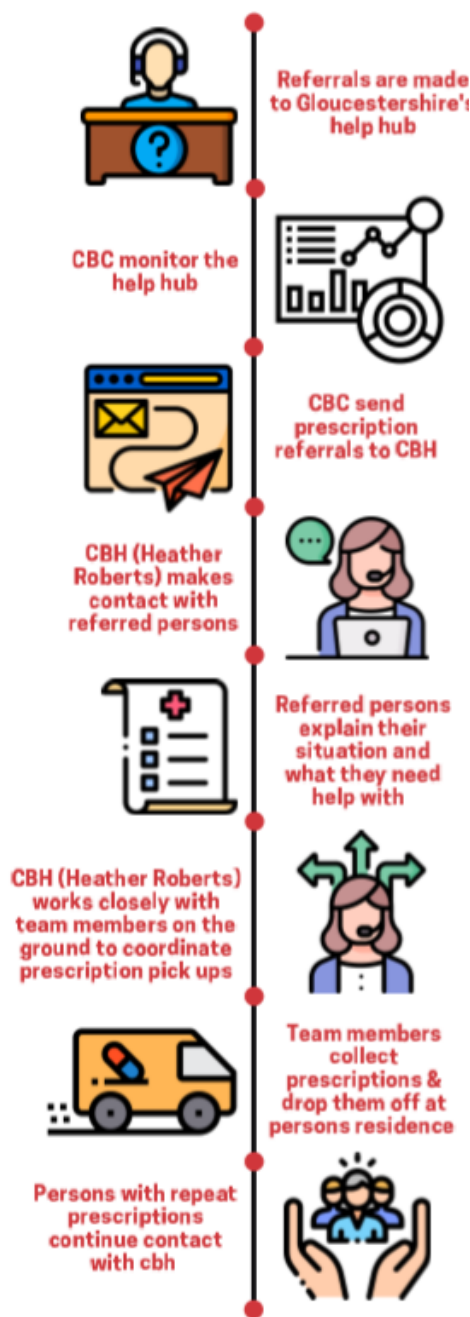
Referrals are made to Gloucestershire's help hub

CBC monitor the help hub

CBC send prescription referrals to CBH

CBH (Heather Roberts) makes contact with referred persons

Referred persons explain their situation and what they need help with

CBH (Heather Roberts) works closely with team members on the ground to coordinate prescription pick ups

Team members collect prescriptions & drop them off at persons residence

Persons with repeat prescriptions continue contact with cbh